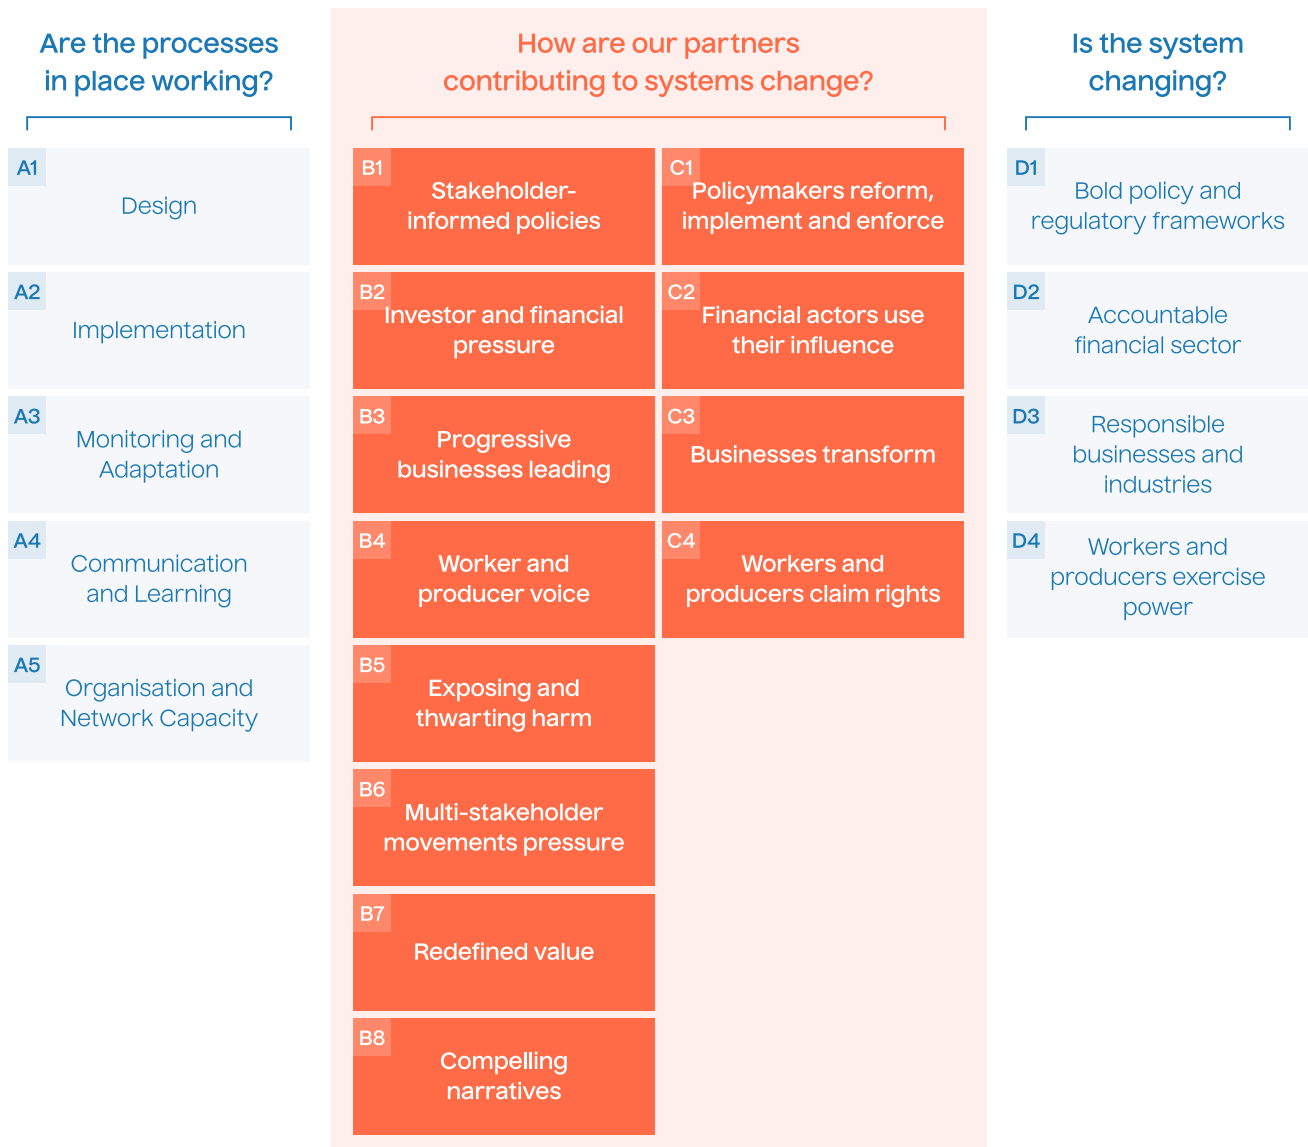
Are the processes in place working?

A1 Design

A2 Implementation

A3 Monitoring and Adaptation

A4 Communication and Learning

A5 Organisation and Network Capacity

How are our partners contributing to systems change?

B1 Stakeholder-informed policies

C1 Policymakers reform, implement and enforce

B2 Investor and financial pressure

C2 Financial actors use their influence

B3 Progressive businesses leading

C3 Businesses transform

B4 Worker and producer voice

C4 Workers and producers claim rights

B5 Exposing and thwarting harm

B6 Multi-stakeholder movements pressure

B7 Redefined value

B8 Compelling narratives

Is the system changing?

D1 Bold policy and regulatory frameworks

D2 Accountable financial sector

D3 Responsible businesses and industries

D4 Workers and producers exercise power